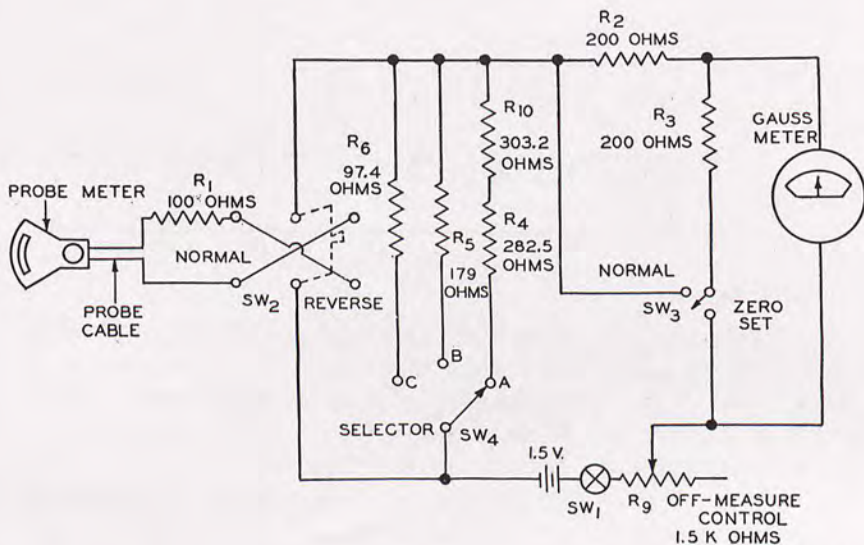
$R_2$
200 OHMS

$R_{10}$
303.2 OHMS

$R_3$
200 OHMS

GAUSS METER

$R_6$
97.4 OHMS

PROBE METER

$R_1$
100 OHMS

NORMAL

$R_5$
179 OHMS

$R_4$
282.5 OHMS

NORMAL

PROBE CABLE

$SW_2$

REVERSE

$SW_3$

ZERO SET

C

B

A

SELECTOR

$SW_4$

1.5 V.

$SW_1$

$R_9$

OFF-MEASURE CONTROL
1.5 K OHMS